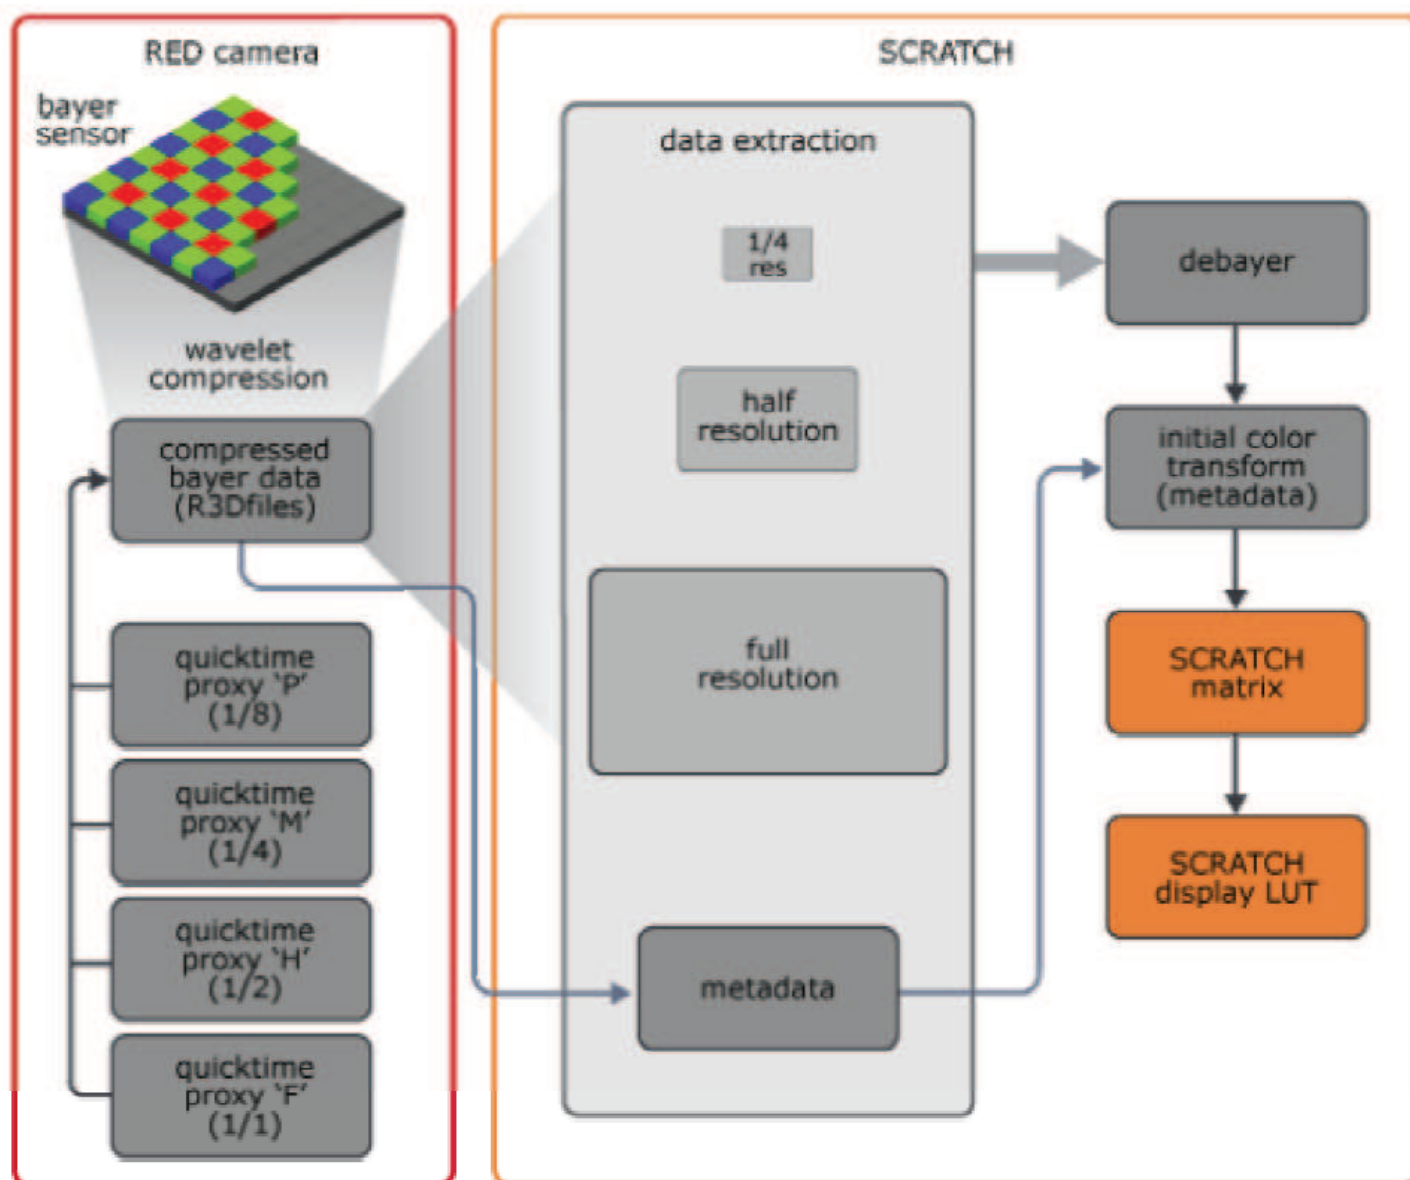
RED camera

bayer sensor

wavelet compression

compressed bayer data (R3Dfiles)

quicktime proxy 'P' (1/8)

quicktime proxy 'M' (1/4)

quicktime proxy 'H' (1/2)

quicktime proxy 'F' (1/1)

SCRATCH

data extraction

1/4 res

half resolution

full resolution

metadata

debayer

initial color transform (metadata)

SCRATCH matrix

SCRATCH display LUT